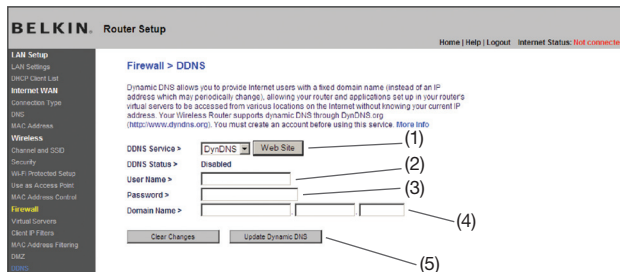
BELKIN. Router Setup

Home | Help | Logout Internet Status: Not connecte

LAN Setup
LAN Settings
DHCP Client List
Internet WAN
Connection Type
DNS
MAC Address
Wireless
Channel and SSID
Security
Wi-Fi Protected Setup
Use as Access Point
MAC Address Control
Firewall
Virtual Servers
Client IP Filters
MAC Address Filtering
DMZ
DDNS

Firewall > DDNS

Dynamic DNS allows you to provide Internet users with a fixed domain name (instead of an IP address which may periodically change), allowing your router and applications set up in your router's virtual servers to be accessed from various locations on the Internet without knowing your current IP address. Your Wireless Router supports dynamic DNS through DynDNS.org (http://www.dyndns.org). You must create an account before using this service. More Info

DDNS Service > DynDNS Web Site (1)
DDNS Status > Disabled (2)
User Name >
Password > (3)
Domain Name > . . (4)

Clear Changes Update Dynamic DNS

(5)